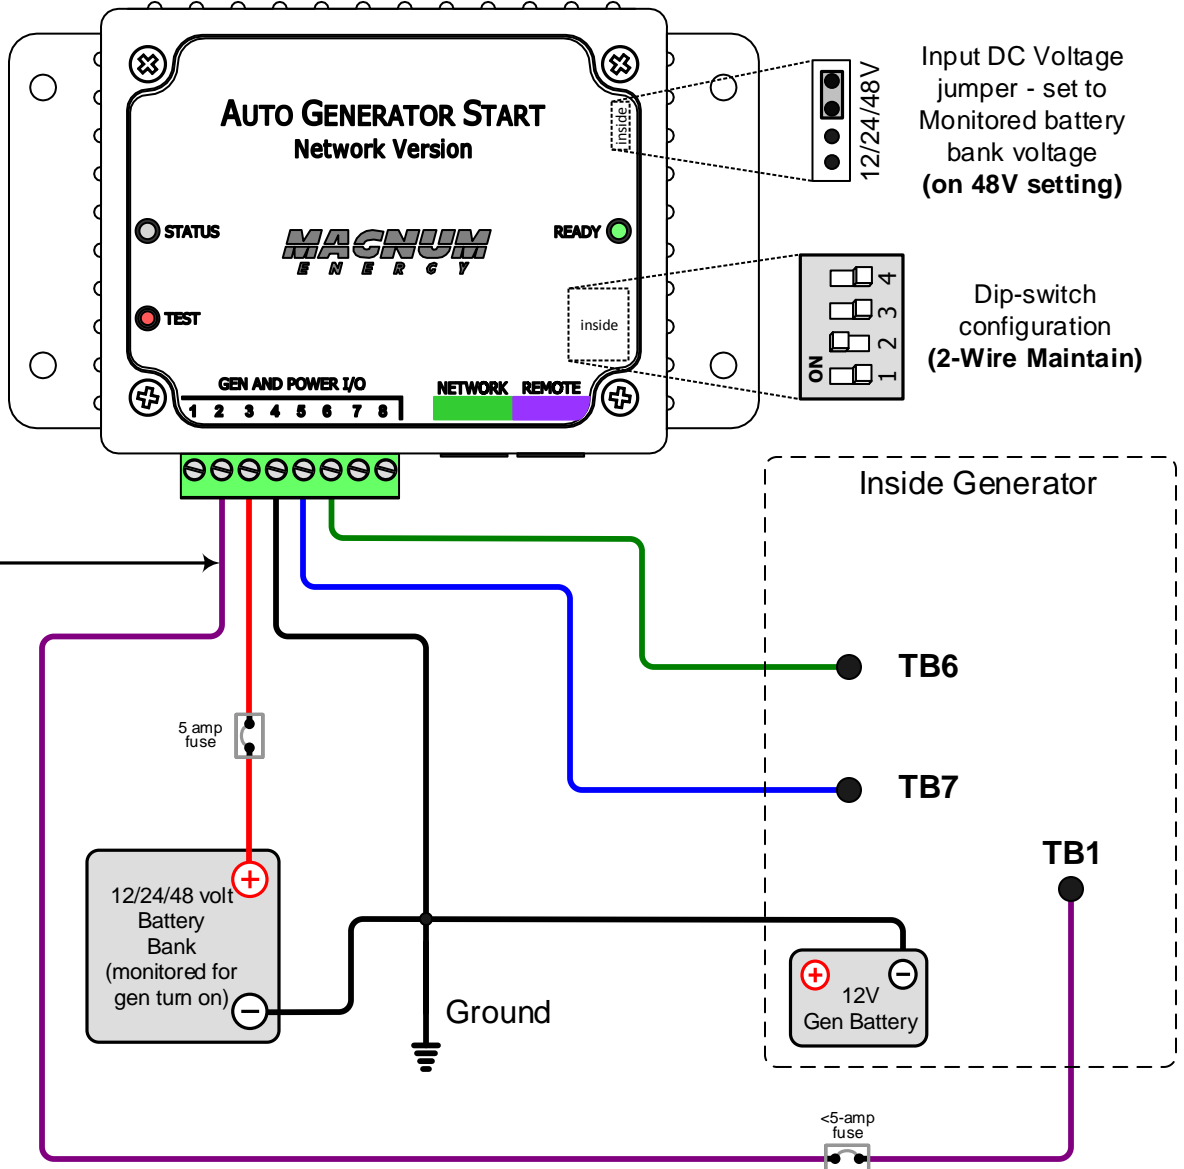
AUTO GENERATOR START
Network Version

STATUS
READY
TEST
MAGNUM ENERGY
inside
inside
GEN AND POWER I/O
1 2 3 4 5 6 7 8
NETWORK
REMOTE

12/24/48V

Input DC Voltage jumper - set to Monitored battery bank voltage
(on 48V setting)

ON
1 2 3 4

Dip-switch configuration
(2-Wire Maintain)

Inside Generator

TB6
TB7
TB1

5 amp fuse

12/24/48 volt Battery Bank (monitored for gen turn on)

Ground

12V Gen Battery

<5-amp fuse